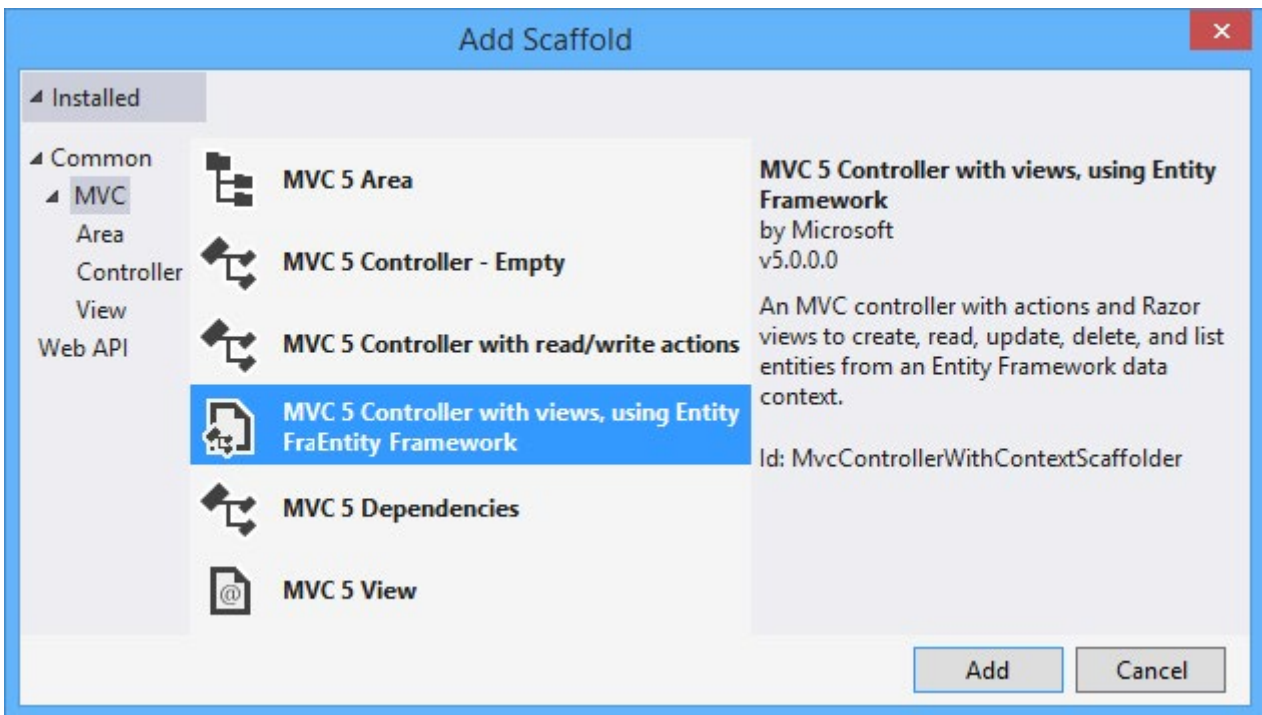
Add Scaffold

◢ Installed

◢ Common
◢ MVC
Area
Controller
View
Web API

MVC 5 Area

MVC 5 Controller - Empty

MVC 5 Controller with read/write actions

MVC 5 Controller with views, using Entity FraEntity Framework

MVC 5 Dependencies

MVC 5 View

MVC 5 Controller with views, using Entity Framework
by Microsoft
v5.0.0.0

An MVC controller with actions and Razor views to create, read, update, delete, and list entities from an Entity Framework data context.

Id: MvcControllerWithContextScaffolder

Add

Cancel